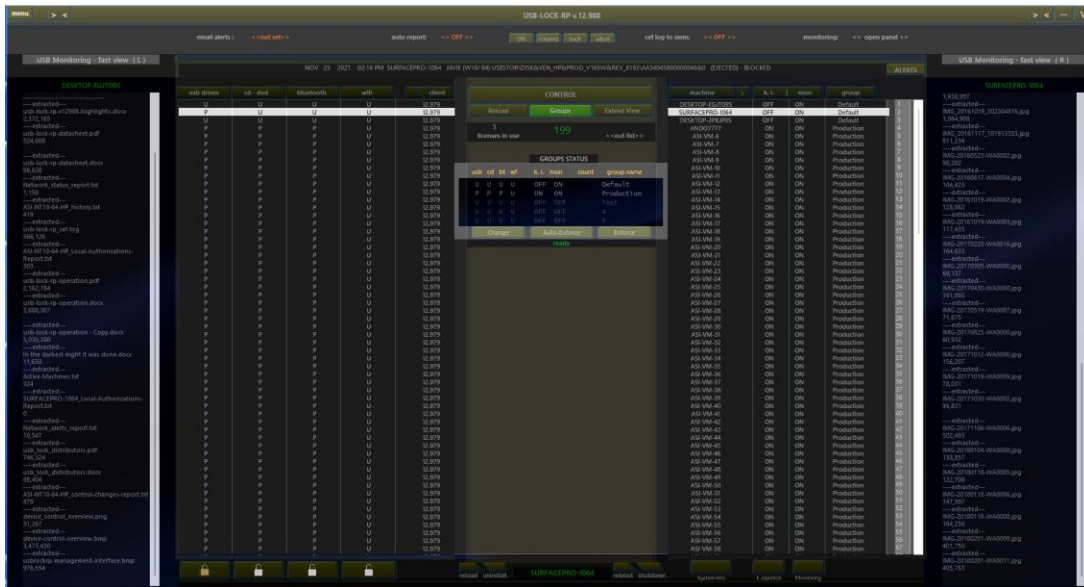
menu > <

USB-LOCK-RP v.12.988

> < — ×

email alerts: < < not set > >

auto report: < < OFF > >

ON create lock adapt

cef log to siem: < < OFF > >

monitoring: < < open panel > >

USB Monitoring - fast view ( L )

DESKTOP-EGITORS

NOV 25 2021 02:16 PM SURFACEPRO-1064 ..\WIN (W10/ 64) USBSTOR\DISK&VEN_HP&PROD_V165W&REV_8192\AA34045800000046&0 (EJECTED) - BLOCKED

ALERTS

USB Monitoring - fast view ( R )

SURFACEPRO-1064

| usb drives | cd - dvd | bluetooth | wifi | client |
|---|---|---|---|---|
| U | U | U | U | 12.979 |
| P | U | U | U | 12.979 |
| P | P | P | U | 12.979 |

CONTROL

Reload | Groups | Extend View

5 licenses in use

199

< < not list > >

GROUPS STATUS

| usb | cd | bt | wf | k. l. | mon | count | group name |
|---|---|---|---|---|---|---|---|
| U | U | U | U | OFF | ON | | Default |
| P | P | P | U | ON | ON | | Production |
| U | U | U | U | OFF | OFF | | Test |
| U | U | U | U | OFF | OFF | | 4 |
| U | U | U | U | OFF | OFF | | 5 |

Change | Auto-Enforce | Enforce

ready

| machine | k. l. | mon | group |
|---|---|---|---|
| DESKTOP-EGITORS | OFF | ON | Default |
| SURFACEPRO-1064 | OFF | ON | Default |
| DESKTOP-JPRJR0S | OFF | ON | Default |
| ANDO7777 | ON | ON | Production |
| ASI-VM-6 | ON | ON | Production |
| ASI-VM-7 | ON | ON | Production |
| ASI-VM-8 | ON | ON | Production |
| ASI-VM-9 | ON | ON | Production |
| ASI-VM-10 | ON | ON | Production |
| ASI-VM-57 | ON | ON | Production |
| ASI-VM-58 | ON | ON | Production |

---extracted---
usb-lock-rp-v12988-highlights.docx
2,372,165
---extracted---
usb-lock-rp-datasheet.pdf
524,008
---extracted---
usb-lock-rp-datasheet.docx
68,838
---extracted---
Network_status_report.txt
1,150
---extracted---
ASI-NT10-64-HP_history.txt
419
---extracted---
usb-lock-rp_cef.log
566,126
---extracted---
ASI-NT10-64-HP_Local-Authorizations-Report.txt
301
---extracted---
usb-lock-rp-operation.pdf
2,162,794
---extracted---
usb-lock-rp-operation.docx
3,608,007
---extracted---
usb-lock-rp-operation - Copy.docx
5,030,300
---extracted---
In the darkest night it was done.docx
11,659
---extracted---
Active-Machines.txt
324
---extracted---
SURFACEPRO-1064_Local-Authorizations-Report.txt
0
---extracted---
Network_alerts_report.txt
10,547
---extracted---
usb_lock_distributors.pdf
746,524
---extracted---
usb_lock_distributors.docx
48,404
---extracted---
ASI-NT10-64-HP_control-changes-report.txt
479
---extracted---
device_control_overview.png
31,267
---extracted---
device-control-overview.bmp
3,473,430
---extracted---
usblockrp-management-interface.bmp
976,556

1,956,957
---extracted---
IMG_20161019_202304816.jpg
1,044,908
---extracted---
IMG_20161117_101813353.jpg
811,214
---extracted---
IMG-20180523-WA0002.jpg
98,392
---extracted---
IMG-20160617-WA0004.jpg
104,423
---extracted---
IMG-20161019-WA0002.jpg
120,962
---extracted---
IMG-20161019-WA0003.jpg
117,435
---extracted---
IMG-20170220-WA0016.jpg
164,673
---extracted---
IMG-20170305-WA0000.jpg
69,137
---extracted---
IMG-20170430-WA0000.jpg
161,093
---extracted---
IMG-20170519-WA0007.jpg
71,675
---extracted---
IMG-20170625-WA0000.jpg
60,952
---extracted---
IMG-20171012-WA0006.jpg
154,207
---extracted---
IMG-20171016-WA0009.jpg
78,031
---extracted---
IMG-20171030-WA0002.jpg
95,831
---extracted---
IMG-20171106-WA0006.jpg
502,493
---extracted---
IMG-20180104-WA0008.jpg
138,857
---extracted---
IMG-20180118-WA0005.jpg
122,708
---extracted---
IMG-20180118-WA0006.jpg
147,997
---extracted---
IMG-20180201-WA0008.jpg
164,258
---extracted---
IMG-20180201-WA0009.jpg
401,750
---extracted---
IMG-20180201-WA0011.jpg
405,763

reload uninstall | SURFACEPRO-1064 | reboot shutdown

System mgr | I. Injection | Monitoring